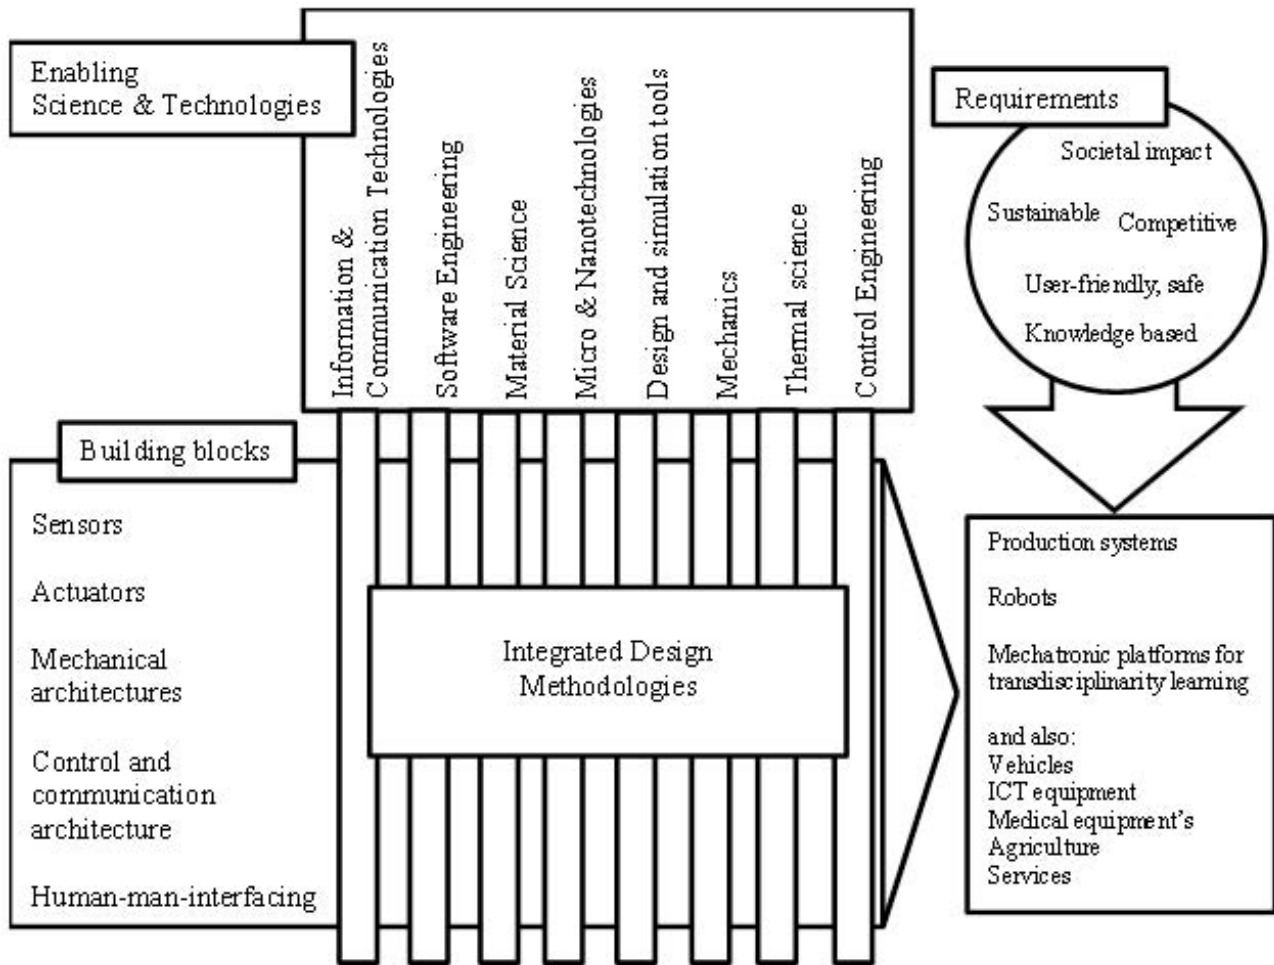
Enabling
Science & Technologies

Information & Communication Technologies

Software Engineering

Material Science

Micro & Nanotechnologies

Design and simulation tools

Mechanics

Thermal science

Control Engineering

Requirements

Societal impact

Sustainable

Competitive

User-friendly, safe

Knowledge based

Building blocks

Sensors

Actuators

Mechanical architectures

Control and communication architecture

Human-man-interfacing

Integrated Design Methodologies

Production systems

Robots

Mechatronic platforms for transdisciplinarity learning

and also:
Vehicles
ICT equipment
Medical equipment's
Agriculture
Services